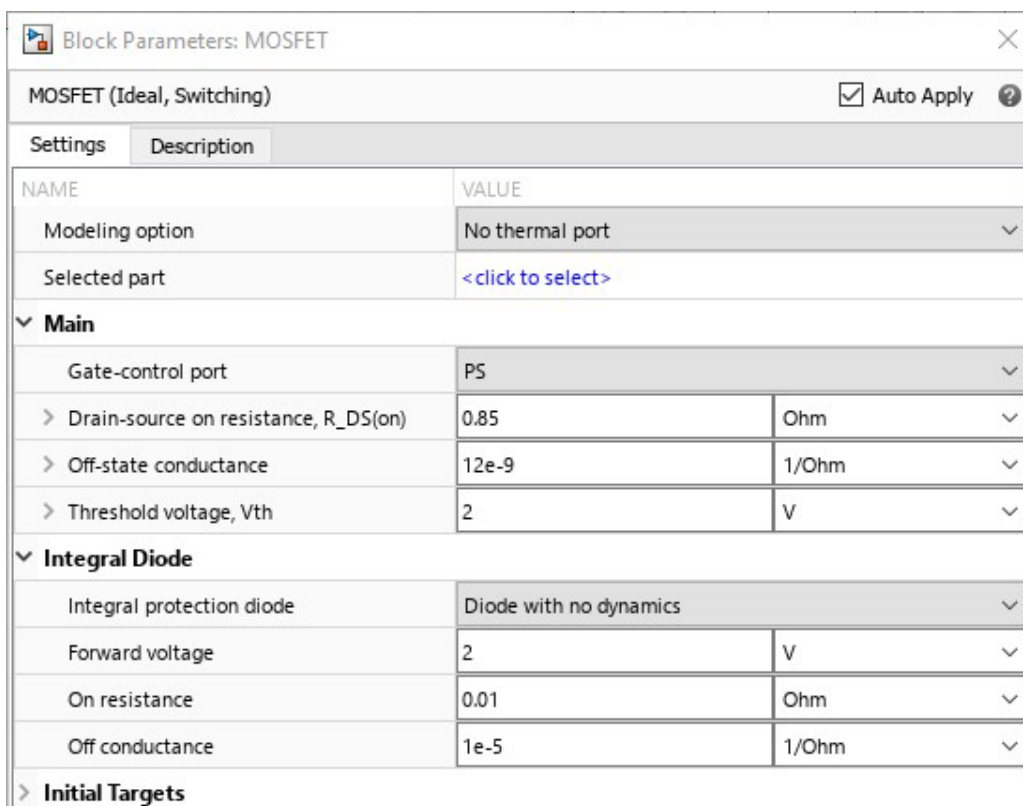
Block Parameters: MOSFET

MOSFET (Ideal, Switching)

Auto Apply

Settings | Description

| NAME | VALUE | |
|---|---|---|
| Modeling option | No thermal port | |
| Selected part | <click to select> | |
| Main | | |
| Gate-control port | PS | |
| Drain-source on resistance, R_DS(on) | 0.85 | Ohm |
| Off-state conductance | 12e-9 | 1/Ohm |
| Threshold voltage, Vth | 2 | V |
| Integral Diode | | |
| Integral protection diode | Diode with no dynamics | |
| Forward voltage | 2 | V |
| On resistance | 0.01 | Ohm |
| Off conductance | 1e-5 | 1/Ohm |
| Initial Targets | | |